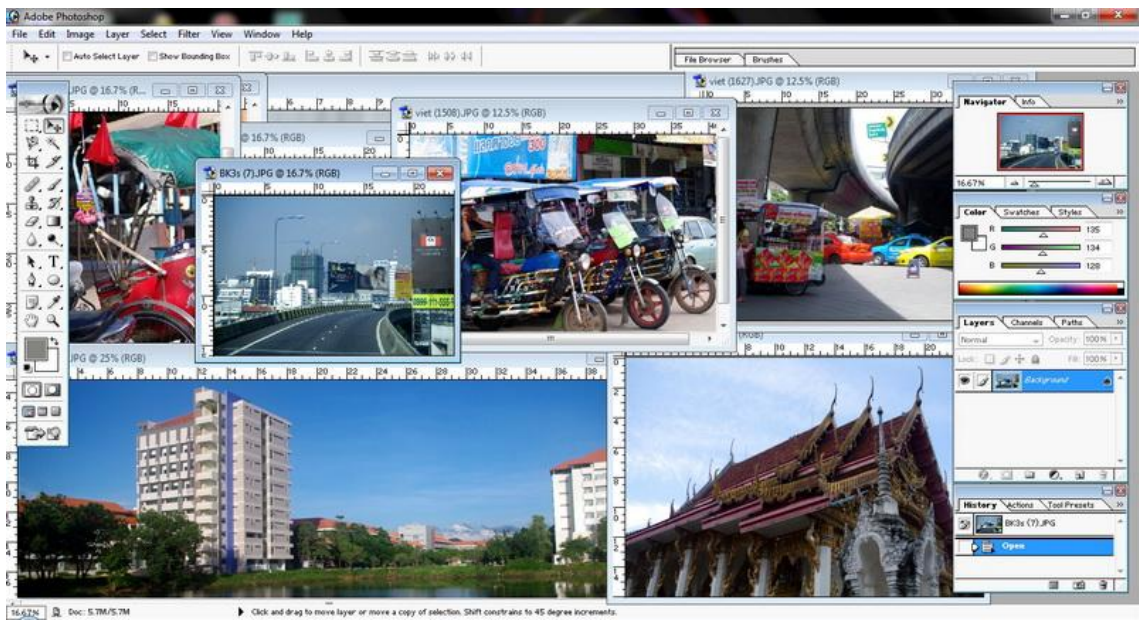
Adobe Photoshop
File Edit Image Layer Select Filter View Window Help
Auto Select Layer Show Bounding Box
File Browser Brushes
.JPG @ 16.7% (R...
@ 16.7% (RGB)
BK3s (7).JPG @ 16.7% (RGB)
viet (1508).JPG @ 12.5% (RGB)
viet (1627).JPG @ 12.5% (RGB)
Navigator Info
16.67%
Color Swatches Styles
R 135
G 134
B 128
Layers Channels Paths
Normal Opacity: 100%
Lock: Fill: 100%
Background
JPG @ 25% (RGB)
(RGB)
History Actions Tool Presets
BK3s (7).JPG
Open
16.67% Doc: 5.7M/5.7M
Click and drag to move layer or move a copy of selection. Shift constrains to 45 degree increments.